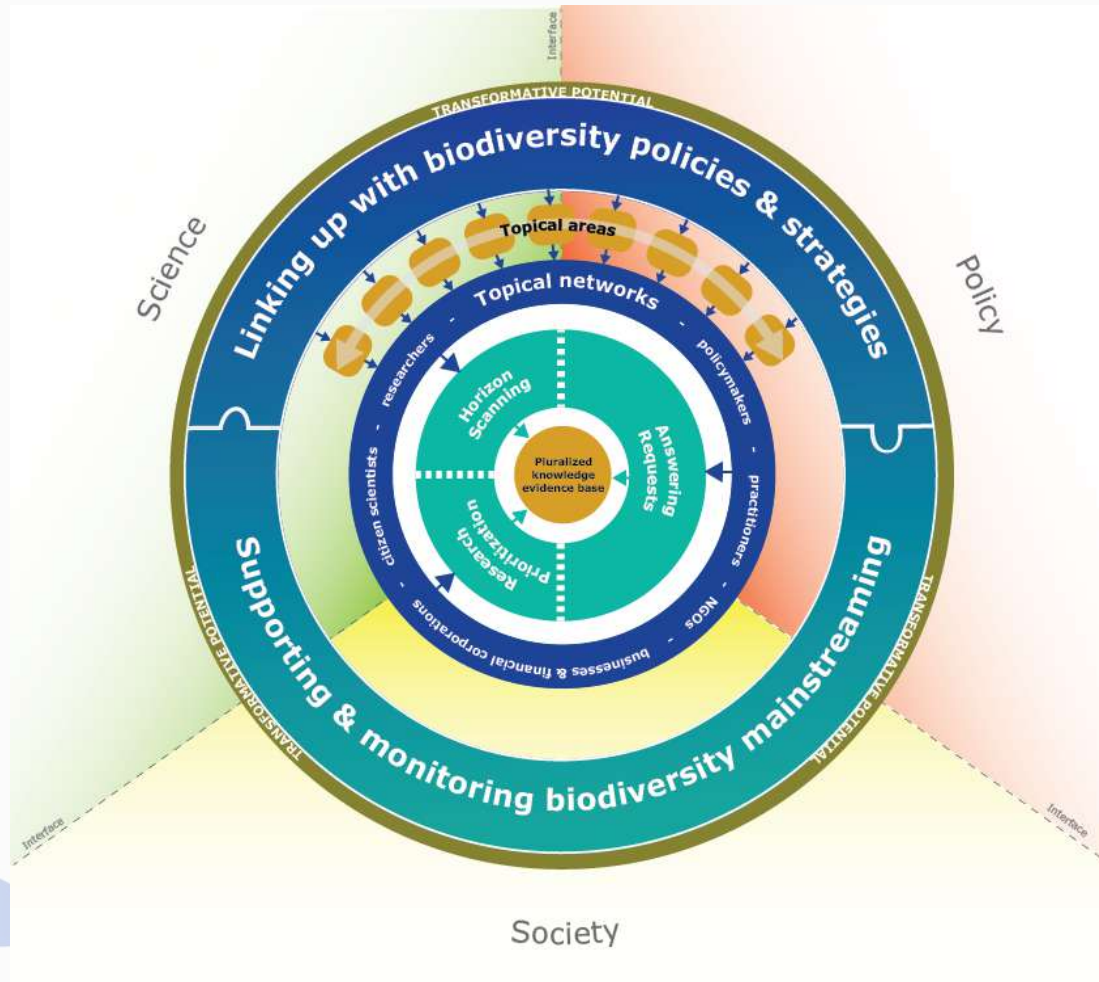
Interface

TRANSFORMATIVE POTENTIAL

Science

Policy

Linking up with biodiversity policies & strategies

Topical areas

Topical networks

researchers - policymakers - practitioners - NGOs - businesses & financial corporations - citizen scientists

Horizon Scanning

Answering Requests

Research Prioritization

Pluralized knowledge evidence base

Supporting & monitoring biodiversity mainstreaming

TRANSFORMATIVE POTENTIAL

TRANSFORMATIVE POTENTIAL

Interface

Interface

Society